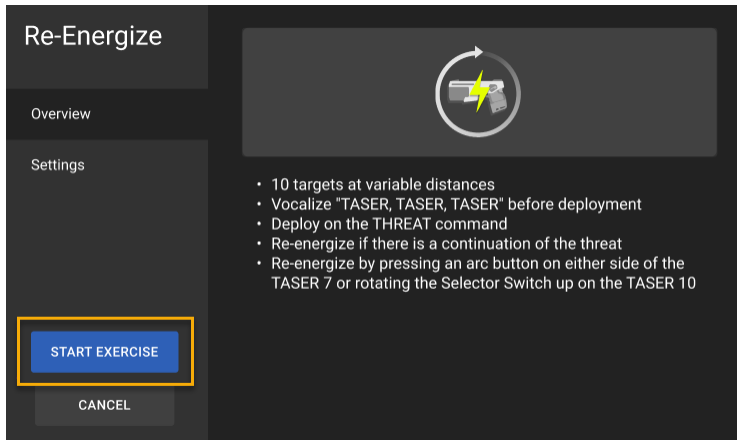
Re-Energize

Overview

Settings

START EXERCISE

CANCEL

- 10 targets at variable distances
- Vocalize "TASER, TASER, TASER" before deployment
- Deploy on the THREAT command
- Re-energize if there is a continuation of the threat
- Re-energize by pressing an arc button on either side of the TASER 7 or rotating the Selector Switch up on the TASER 10